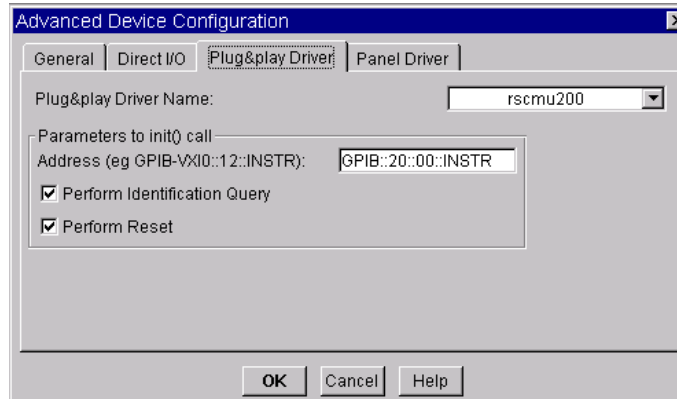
Advanced Device Configuration

General | Direct I/O | Plug&play Driver | Panel Driver

Plug&play Driver Name: rscmu200

Parameters to init() call

Address (eg GPIB-VXI0::12::INSTR): GPIB::20::00::INSTR

Perform Identification Query

Perform Reset

OK Cancel Help